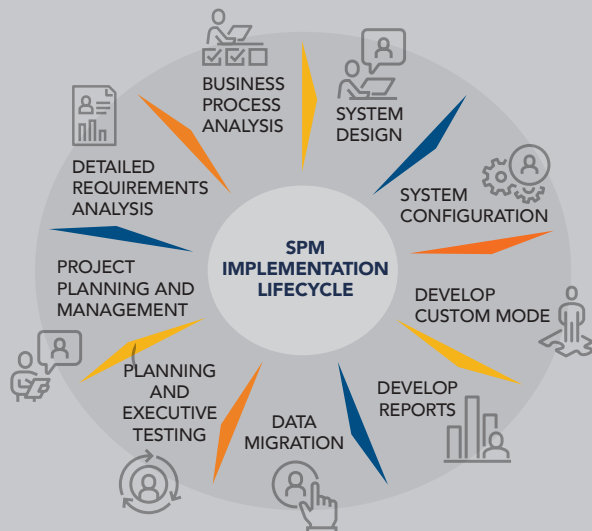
SPM IMPLEMENTATION LIFECYCLE

BUSINESS PROCESS ANALYSIS

SYSTEM DESIGN

SYSTEM CONFIGURATION

DEVELOP CUSTOM MODE

DEVELOP REPORTS

DATA MIGRATION

PLANNING AND EXECUTIVE TESTING

PROJECT PLANNING AND MANAGEMENT

DETAILED REQUIREMENTS ANALYSIS